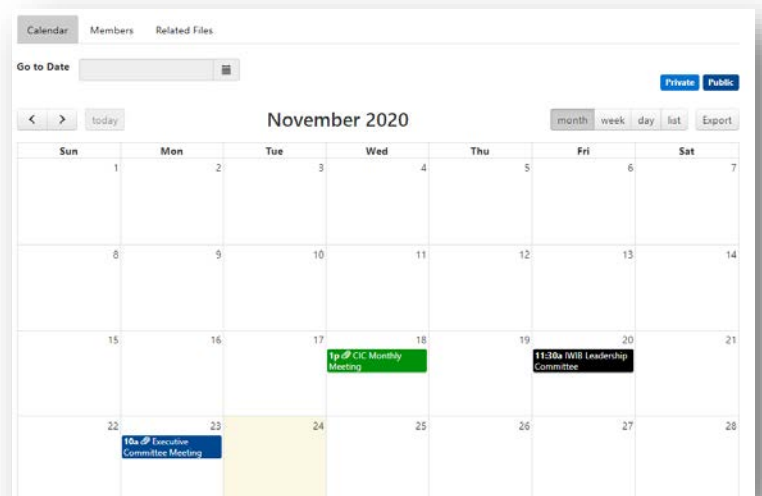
Calendar Members Related Files

Go to Date

Private Public

< > today

November 2020

month week day list Export

| Sun | Mon | Tue | Wed | Thu | Fri | Sat |
|---|---|---|---|---|---|---|
| 1 | 2 | 3 | 4 | 5 | 6 | 7 |
| 8 | 9 | 10 | 11 | 12 | 13 | 14 |
| 15 | 16 | 17 | 18 1p CIC Monthly Meeting | 19 | 20 11:30a IWIB Leadership Committee | 21 |
| 22 | 23 10a Executive Committee Meeting | 24 | 25 | 26 | 27 | 28 |